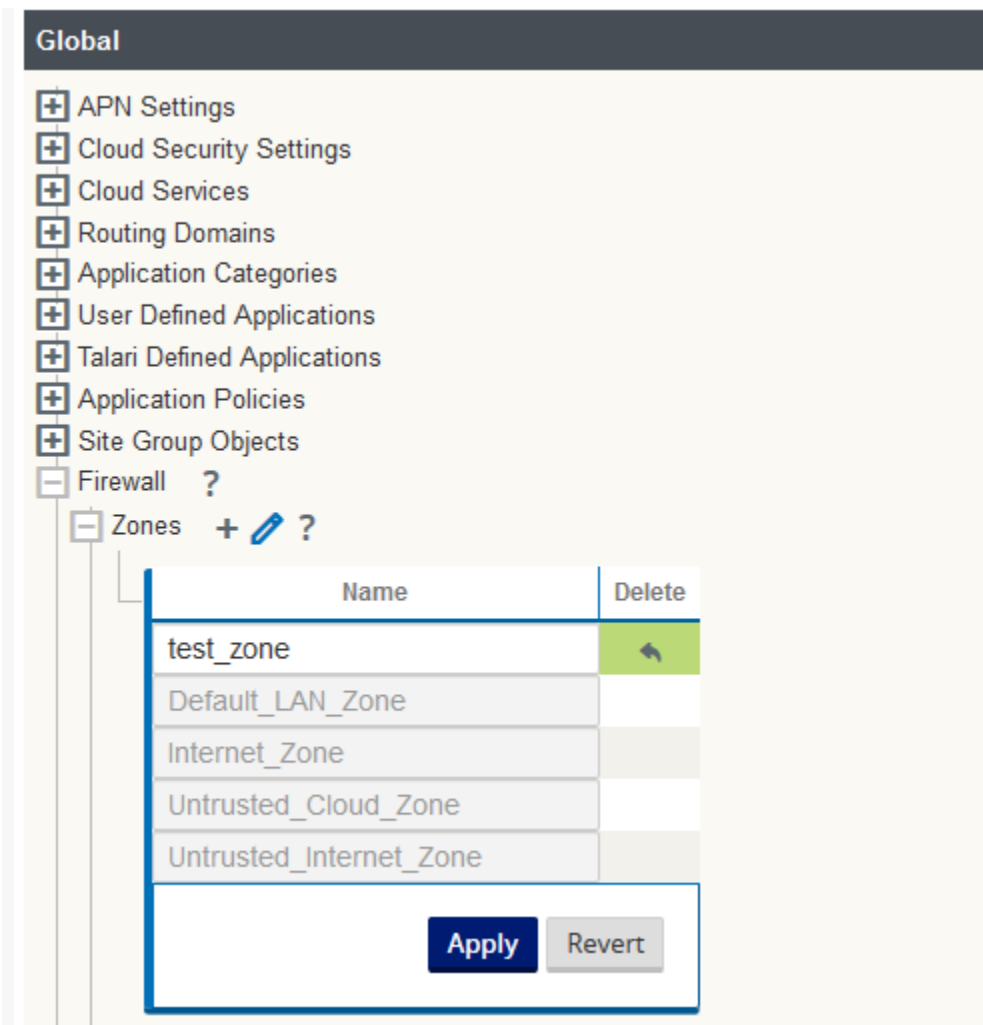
Global

APN Settings
Cloud Security Settings
Cloud Services
Routing Domains
Application Categories
User Defined Applications
Talari Defined Applications
Application Policies
Site Group Objects
Firewall ?
Zones + ?

| Name | Delete |
|---|---|
| test_zone | |
| Default_LAN_Zone | |
| Internet_Zone | |
| Untrusted_Cloud_Zone | |
| Untrusted_Internet_Zone | |

Apply Revert